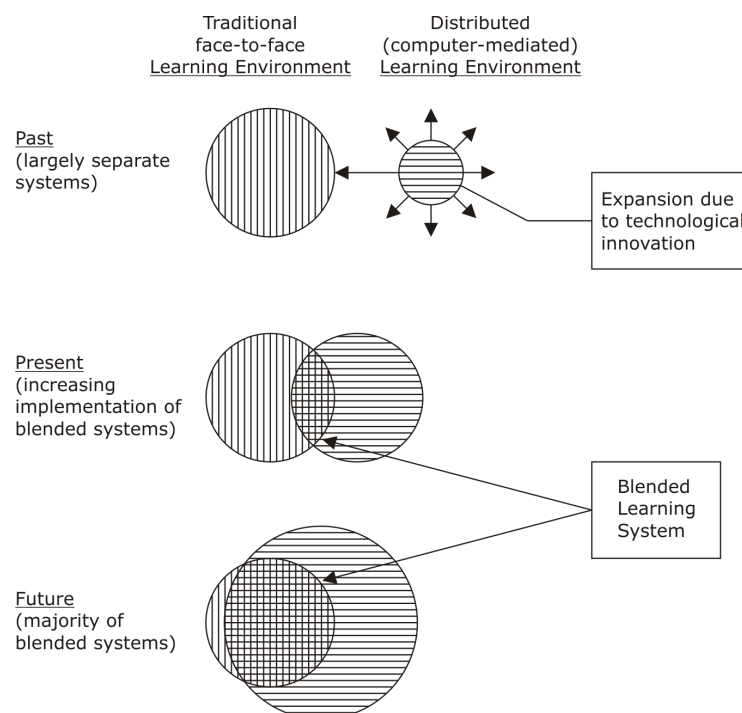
Traditional face-to-face Learning Environment

Distributed (computer-mediated) Learning Environment

Past (largely separate systems)

Expansion due to technological innovation

Present (increasing implementation of blended systems)

Blended Learning System

Future (majority of blended systems)